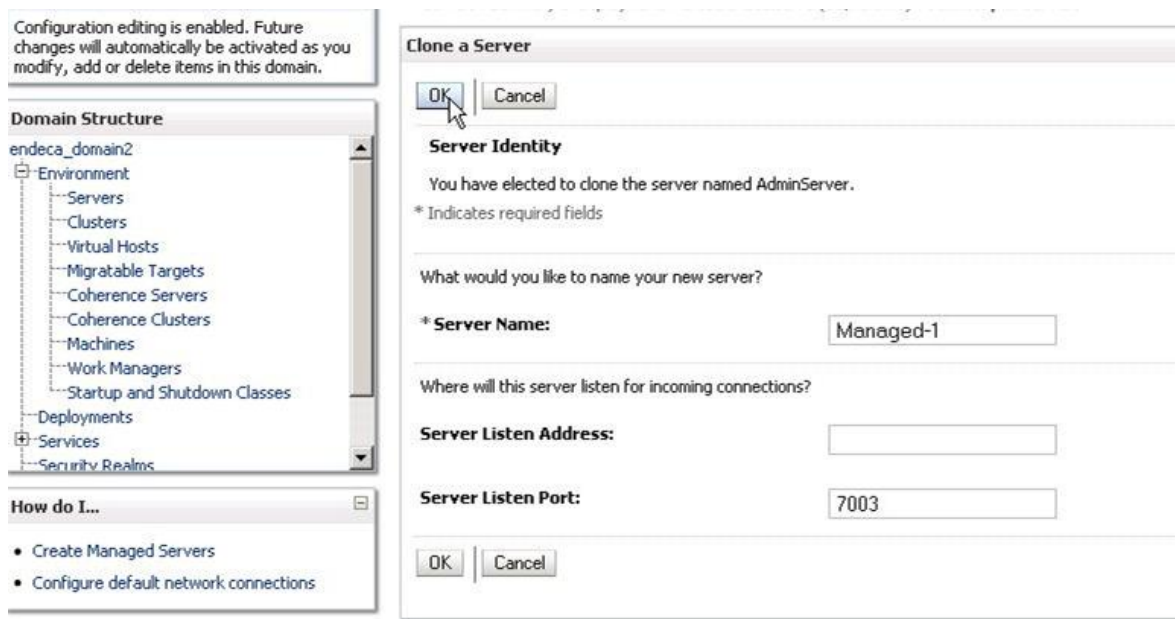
Configuration editing is enabled. Future changes will automatically be activated as you modify, add or delete items in this domain.

Domain Structure

endeca_domain2
Environment
Servers
Clusters
Virtual Hosts
Migratable Targets
Coherence Servers
Coherence Clusters
Machines
Work Managers
Startup and Shutdown Classes
Deployments
Services
Security Realms

How do I...

• Create Managed Servers
• Configure default network connections

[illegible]

Clone a Server

OK Cancel

Server Identity

You have elected to clone the server named AdminServer.

* Indicates required fields

What would you like to name your new server?

* Server Name: Managed-1

Where will this server listen for incoming connections?

Server Listen Address:

Server Listen Port: 7003

OK Cancel